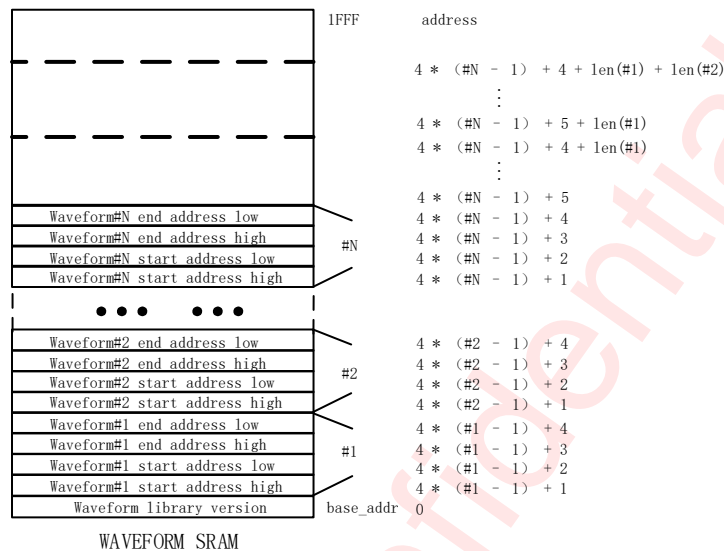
1FFF address

4 * (#N - 1) + 4 + len(#1) + len(#2)

⋮

4 * (#N - 1) + 5 + len(#1)

4 * (#N - 1) + 4 + len(#1)

⋮

4 * (#N - 1) + 5

| Waveform#N end address low |
| Waveform#N end address high |
| Waveform#N start address low |
| Waveform#N start address high |

#N

4 * (#N - 1) + 4
4 * (#N - 1) + 3
4 * (#N - 1) + 2
4 * (#N - 1) + 1

● ● ● ● ● ●

| Waveform#2 end address low |
| Waveform#2 end address high |
| Waveform#2 start address low |
| Waveform#2 start address high |

#2

4 * (#2 - 1) + 4
4 * (#2 - 1) + 3
4 * (#2 - 1) + 2
4 * (#2 - 1) + 1

| Waveform#1 end address low |
| Waveform#1 end address high |
| Waveform#1 start address low |
| Waveform#1 start address high |

#1

4 * (#1 - 1) + 4
4 * (#1 - 1) + 3
4 * (#1 - 1) + 2
4 * (#1 - 1) + 1

Waveform library version base_addr 0

WAVEFORM SRAM

Confidential